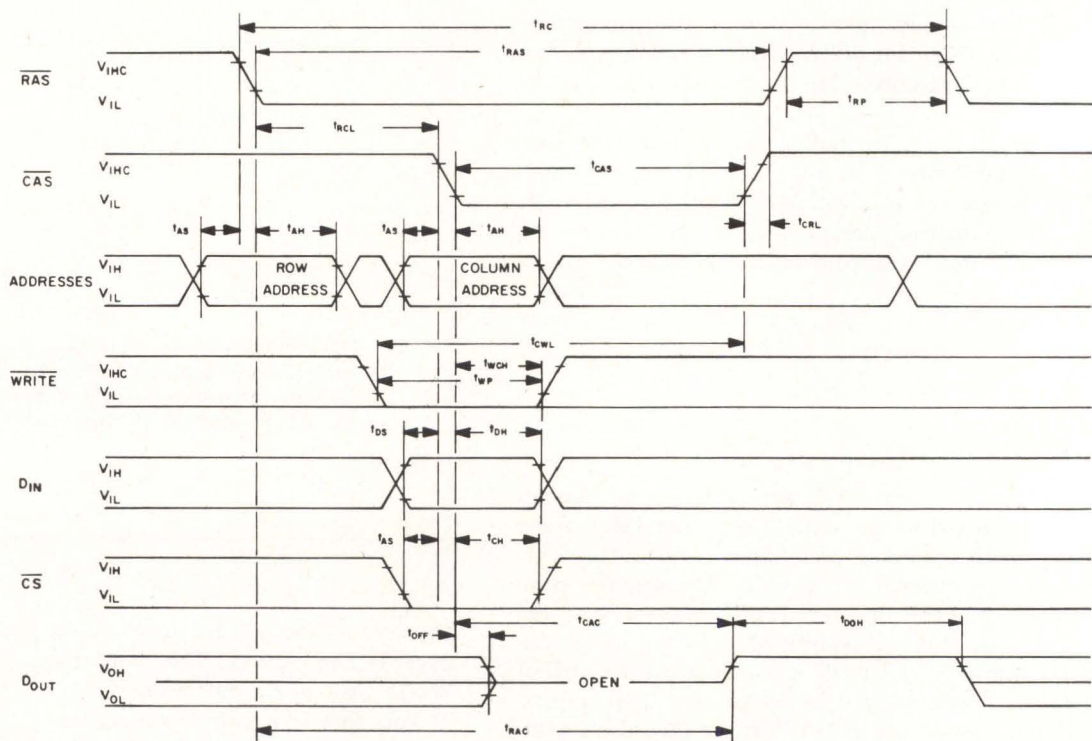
$t_{RC}$

$t_{RAS}$

$\overline{RAS}$ $V_{IHC}$ $V_{IL}$

$t_{RP}$

$t_{RCL}$

$\overline{CAS}$ $V_{IHC}$ $V_{IL}$

$t_{CAS}$

$t_{CRL}$

$t_{AS}$ $t_{AH}$ $t_{AS}$ $t_{AH}$

ADDRESSES $V_{IH}$ $V_{IL}$

ROW ADDRESS

COLUMN ADDRESS

$t_{CWL}$

$t_{WCH}$

$\overline{WRITE}$ $V_{IHC}$ $V_{IL}$

$t_{WP}$

$t_{DS}$ $t_{DH}$

$D_{IN}$ $V_{IH}$ $V_{IL}$

$t_{AS}$ $t_{CH}$

$\overline{CS}$ $V_{IH}$ $V_{IL}$

$t_{OFF}$ $t_{CAC}$ $t_{DOH}$

$D_{OUT}$ $V_{OH}$ $V_{OL}$

OPEN

$t_{RAC}$